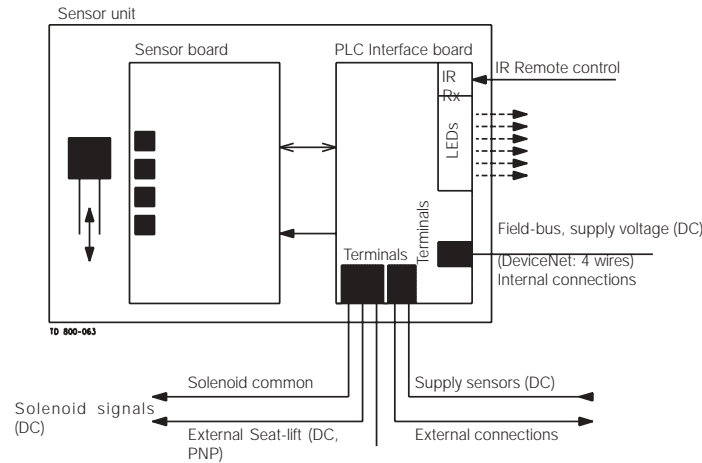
Sensor unit

Sensor board

PLC Interface board

IR Rx

IR Remote control

LEDs

Terminals

Terminals

Field-bus, supply voltage (DC)

(DeviceNet: 4 wires)
Internal connections

TD 800-063

Solenoid common

Supply sensors (DC)

Solenoid signals (DC)

External Seat-lift (DC, PNP)

External connections